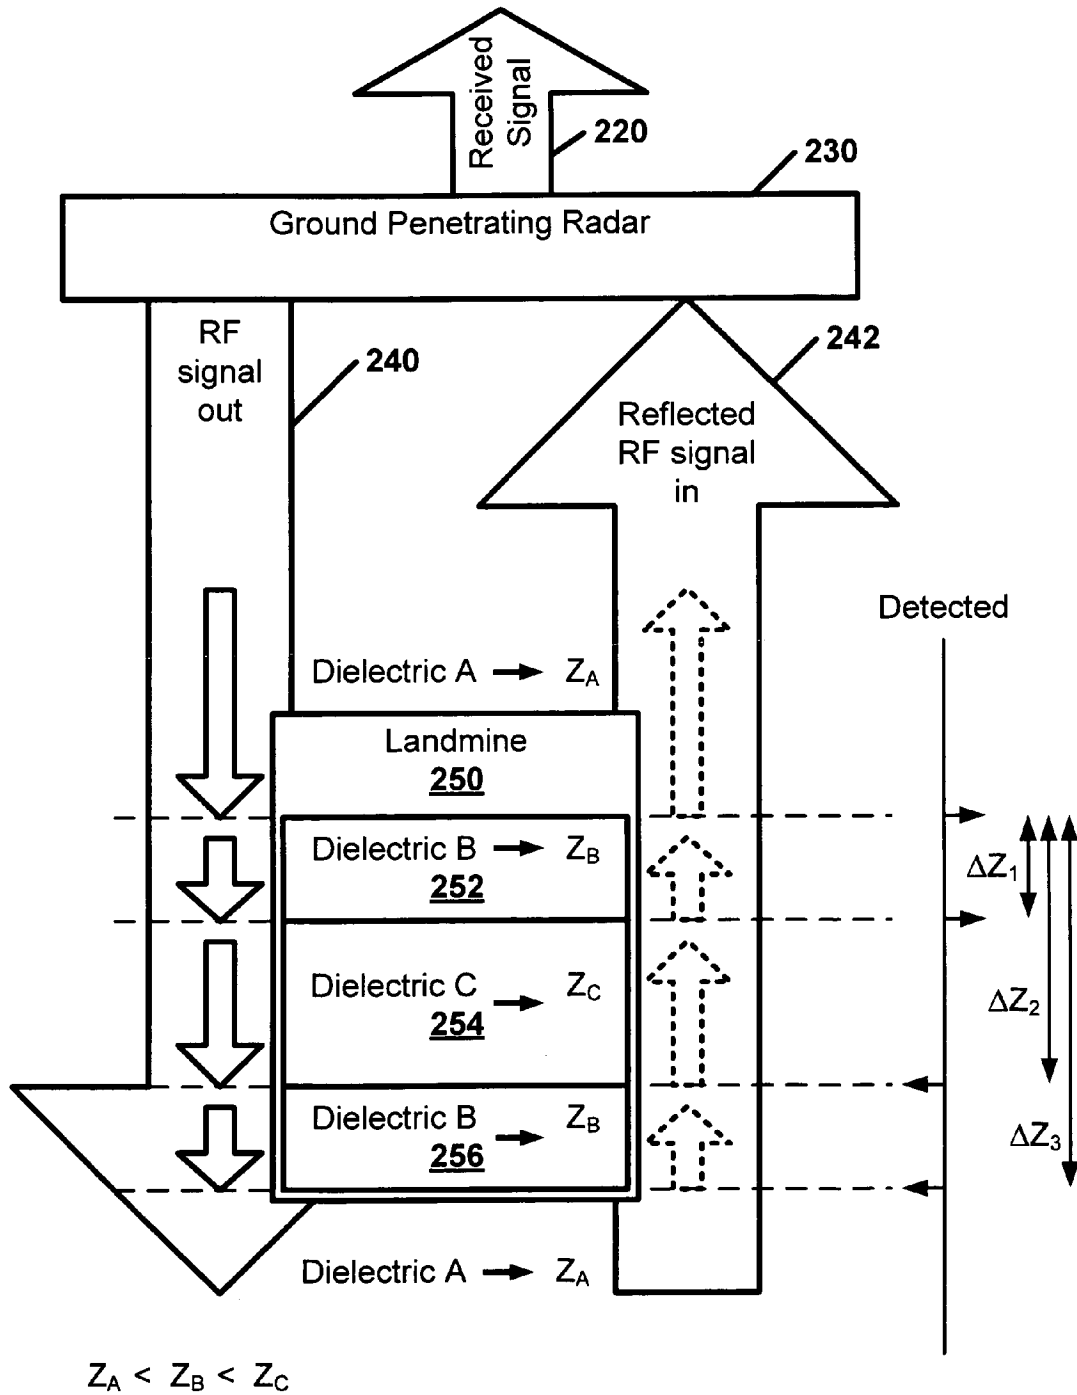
Received Signal

220

230

Ground Penetrating Radar

RF signal out

240

242

Reflected RF signal in

Detected

Dielectric A → $Z_A$

Landmine
250

Dielectric B → $Z_B$
252

$\Delta Z_1$

Dielectric C → $Z_C$
254

$\Delta Z_2$

Dielectric B → $Z_B$
256

$\Delta Z_3$

Dielectric A → $Z_A$

$Z_A < Z_B < Z_C$